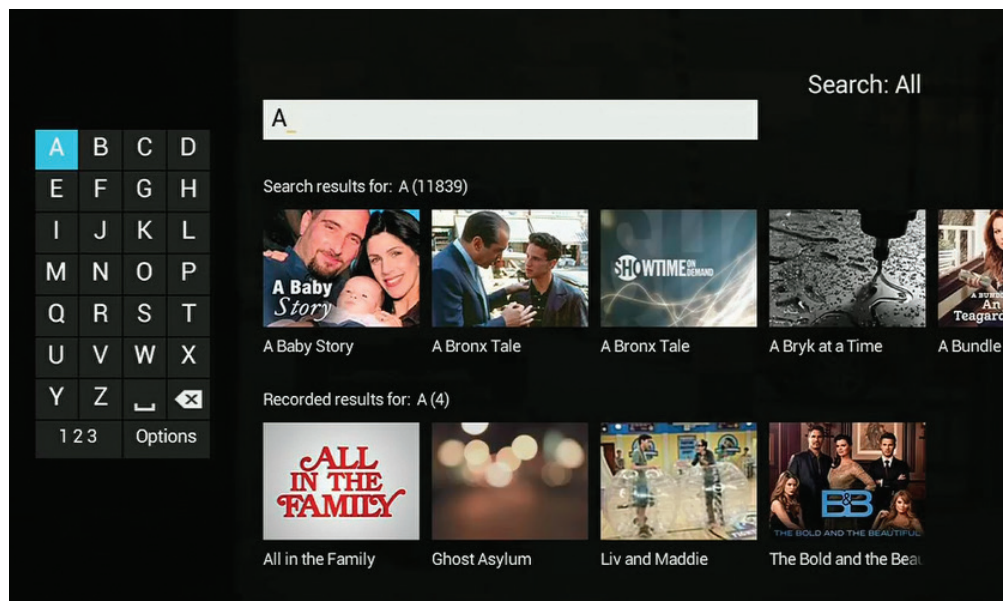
Search: All

A_

| A | B | C | D |
|---|---|---|---|
| E | F | G | H |
| I | J | K | L |
| M | N | O | P |
| Q | R | S | T |
| U | V | W | X |
| Y | Z | ⎵ | ⌫ |
| 123 | Options | | |

Search results for: A (11839)

A Baby Story

A Baby Story

A Bronx Tale

SHOWTIME ON DEMAND

A Bronx Tale

A Bryk at a Time

A BUNDLE An Teagarc

A Bundle

Recorded results for: A (4)

ALL IN THE FAMILY

All in the Family

Ghost Asylum

Liv and Maddie

B&B THE BOLD AND THE BEAUTIFUL

The Bold and the Bea